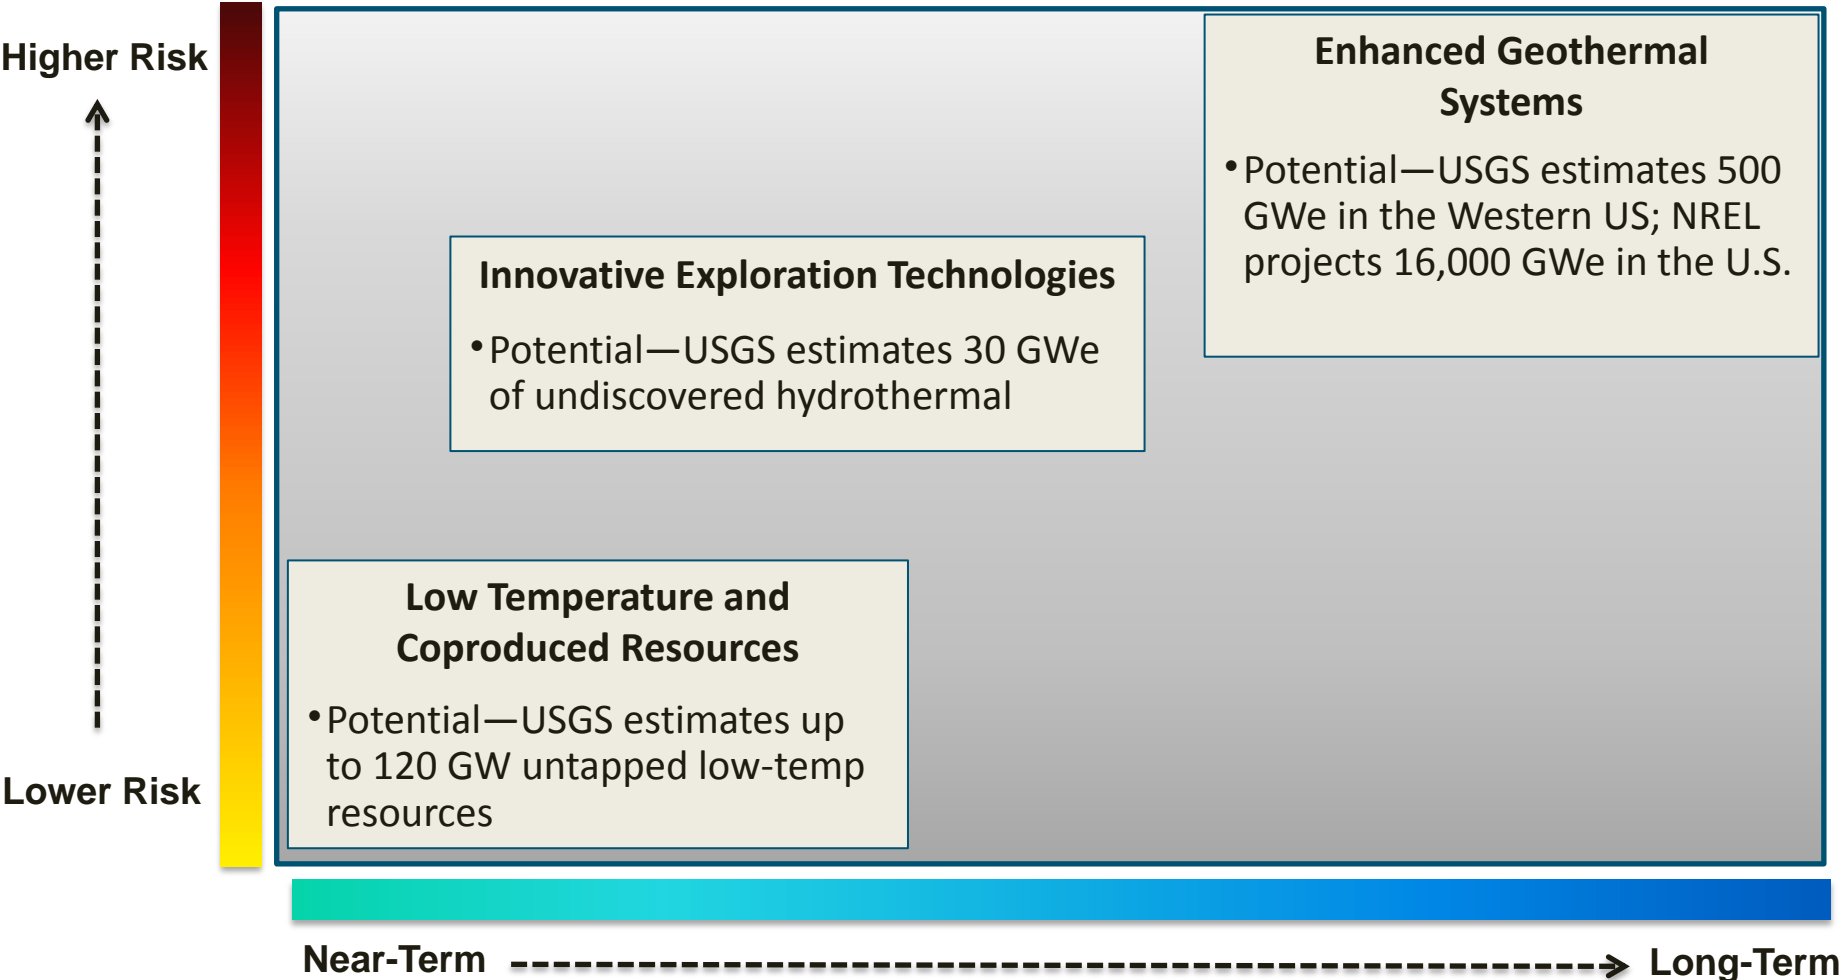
Higher Risk

Lower Risk

Enhanced Geothermal Systems

• Potential—USGS estimates 500 GWe in the Western US; NREL projects 16,000 GWe in the U.S.

Innovative Exploration Technologies

• Potential—USGS estimates 30 GWe of undiscovered hydrothermal

Low Temperature and Coproduced Resources

• Potential—USGS estimates up to 120 GW untapped low-temp resources

Near-Term

Long-Term